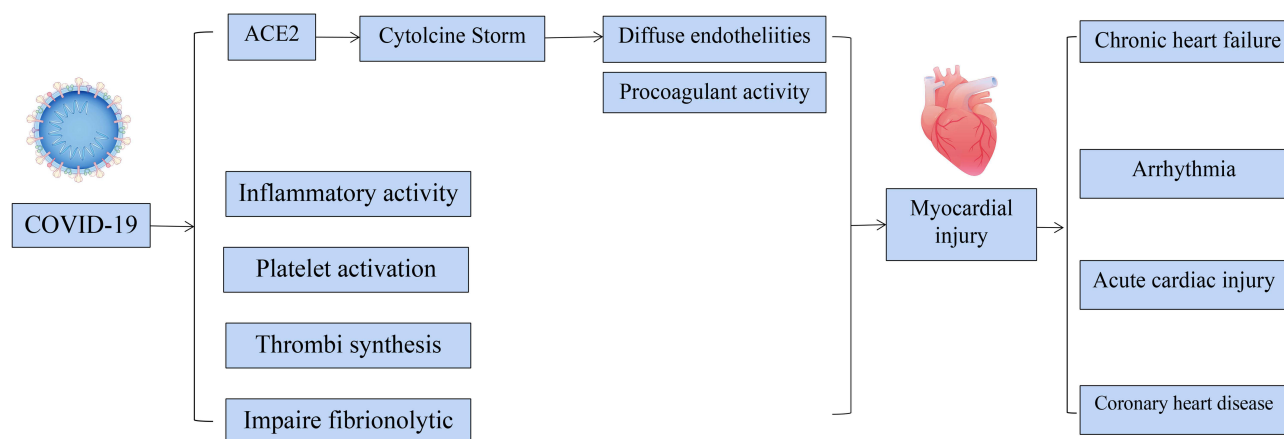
ACE2

Cytolcine Storm

Diffuse endotheliities

Procoagulant activity

COVID-19

Inflammatory activity

Platelet activation

Thrombi synthesis

Impaire fibrionolytic

Myocardial injury

Chronic heart failure

Arrhythmia

Acute cardiac injury

Coronary heart disease